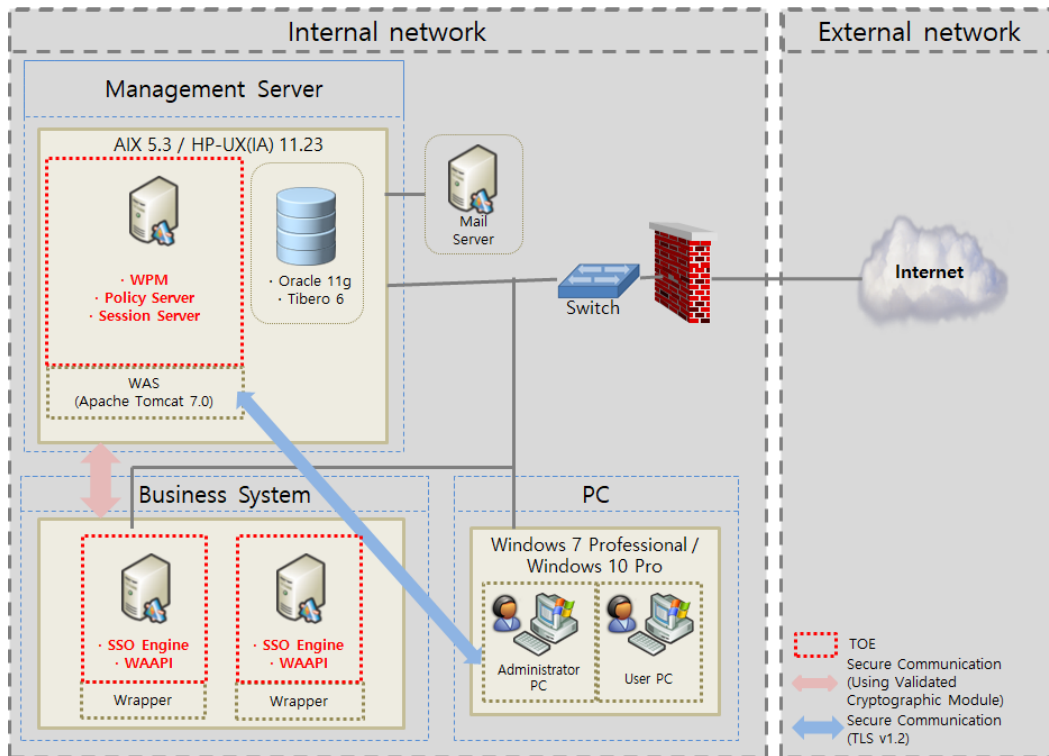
Internal network

External network

Management Server

AIX 5.3 / HP-UX(IA) 11.23

· WPM
· Policy Server
· Session Server

· Oracle 11g
· Tibero 6

Mail Server

Switch

Internet

WAS
(Apache Tomcat 7.0)

Business System

· SSO Engine
· WAAPI

Wrapper

· SSO Engine
· WAAPI

Wrapper

PC

Windows 7 Professional / Windows 10 Pro

Administrator PC

User PC

TOE

Secure Communication (Using Validated Cryptographic Module)

Secure Communication (TLS v1.2)